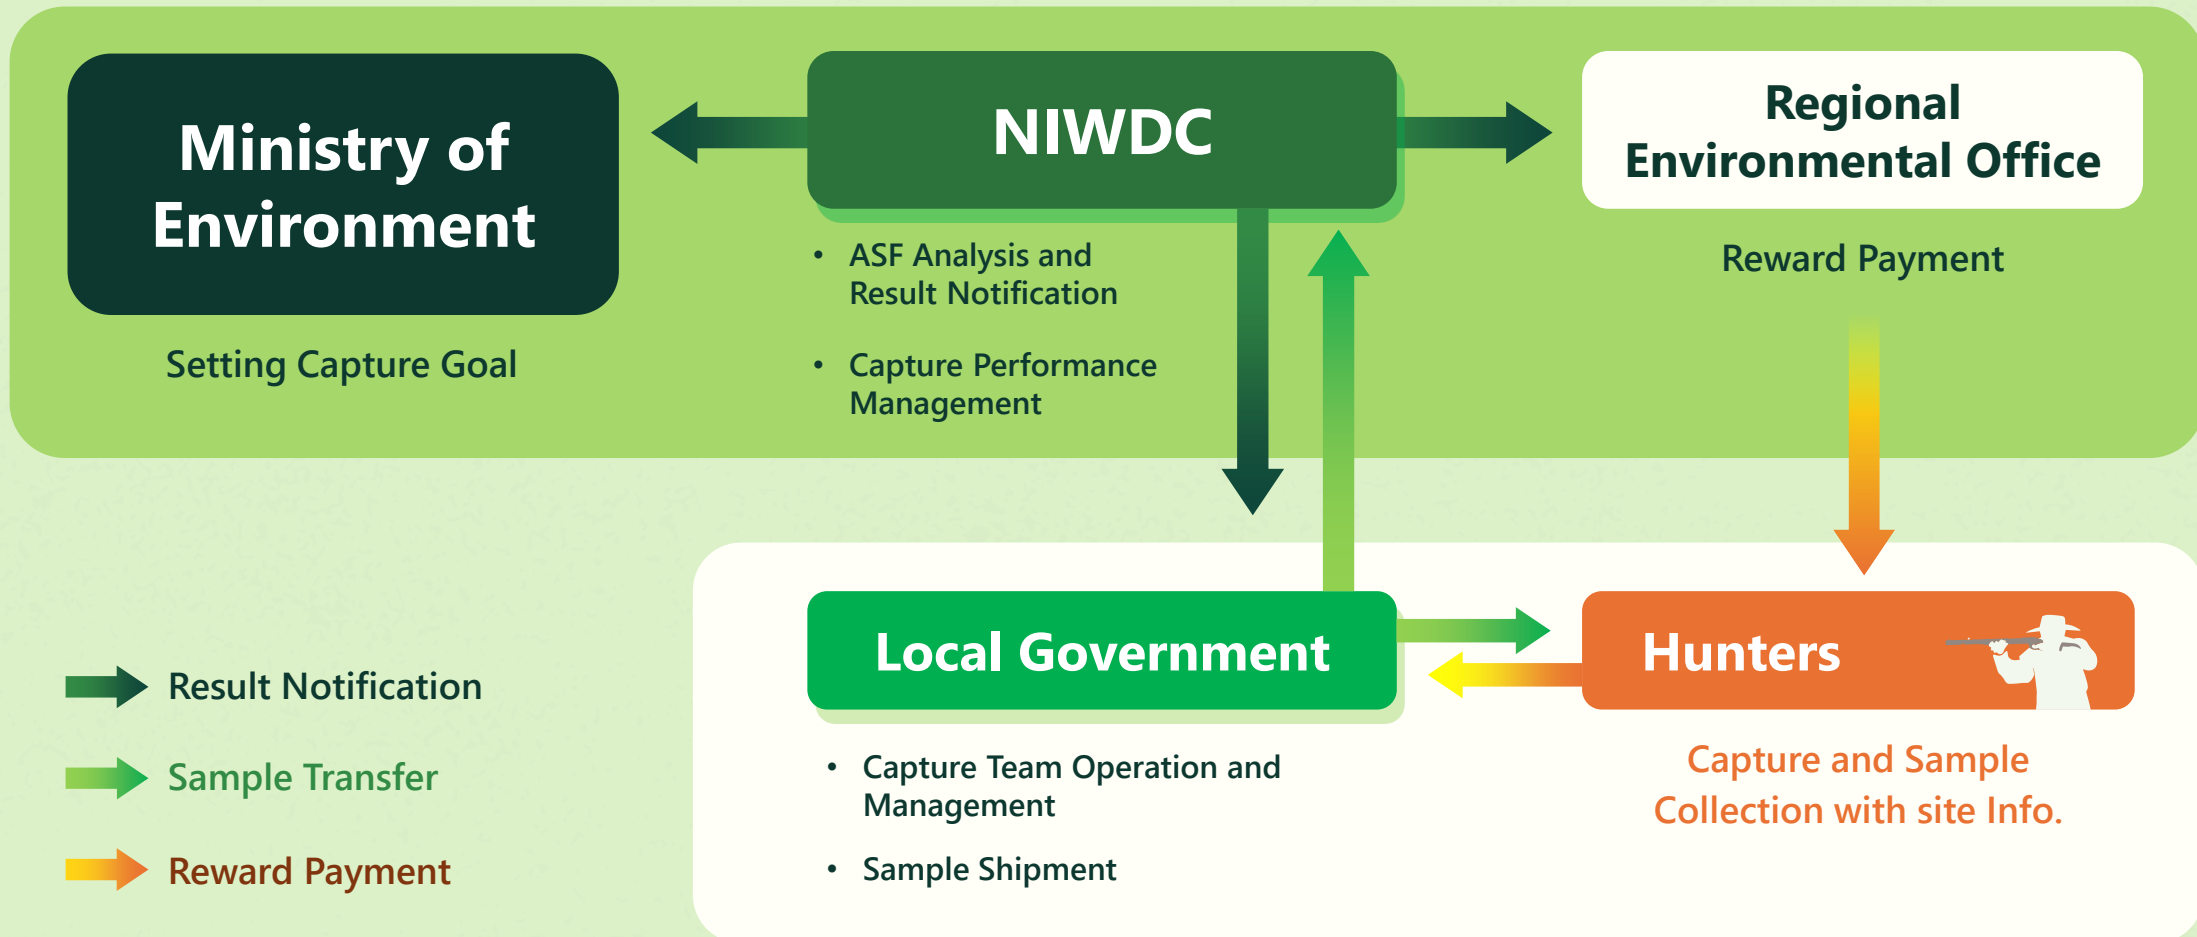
Ministry of Environment

Setting Capture Goal

NIWDC

• ASF Analysis and Result Notification

• Capture Performance Management

Regional Environmental Office

Reward Payment

Local Government

• Capture Team Operation and Management

• Sample Shipment

Hunters

Capture and Sample Collection with site Info.

Result Notification

Sample Transfer

Reward Payment